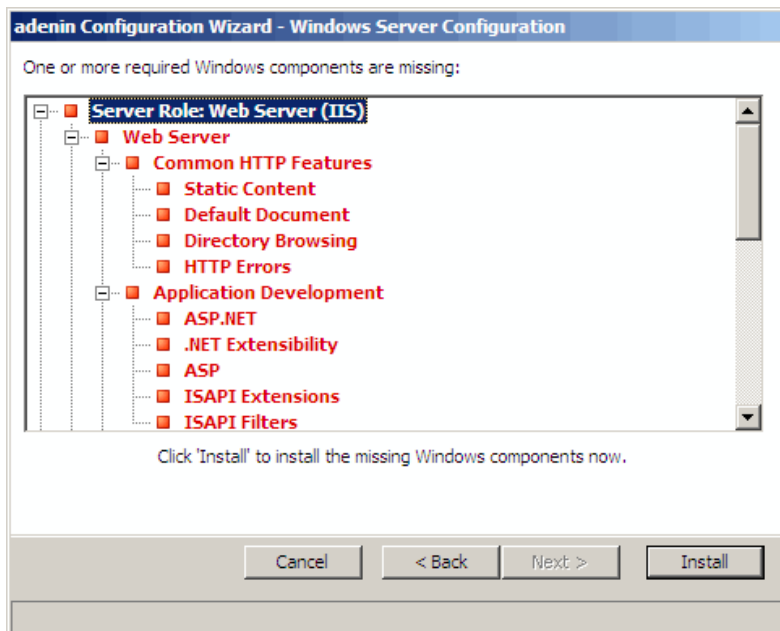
adenin Configuration Wizard - Windows Server Configuration

One or more required Windows components are missing:

Server Role: Web Server (IIS)
Web Server
Common HTTP Features
Static Content
Default Document
Directory Browsing
HTTP Errors
Application Development
ASP.NET
.NET Extensibility
ASP
ISAPI Extensions
ISAPI Filters

Click 'Install' to install the missing Windows components now.

Cancel
< Back
Next >
Install